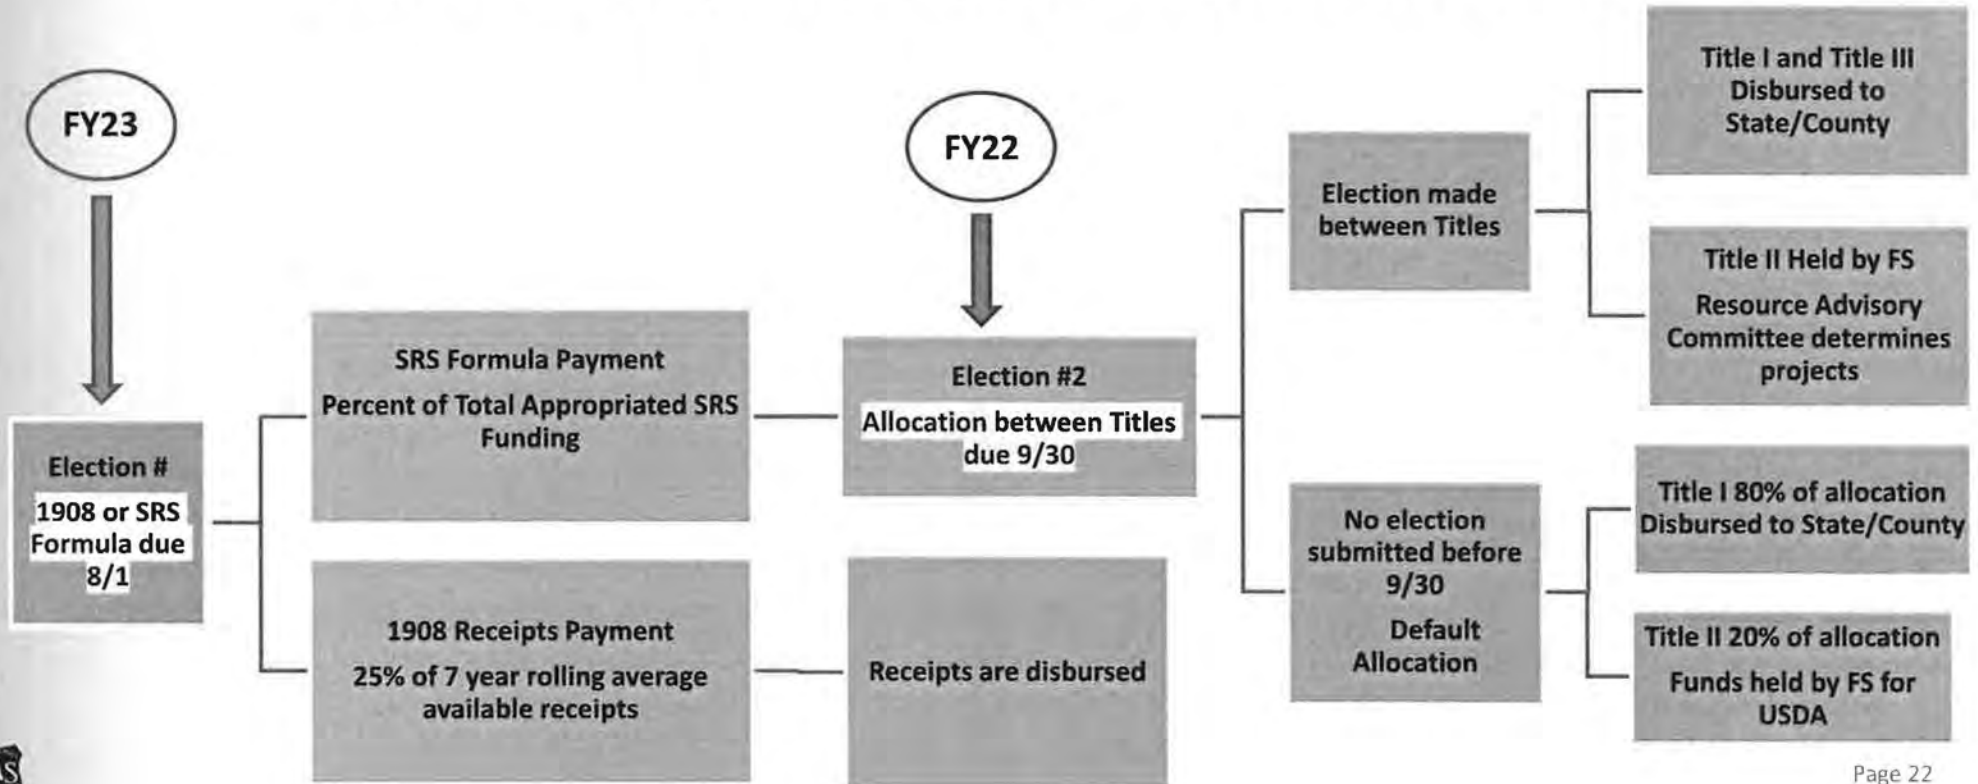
FY23

Election #
1908 or SRS Formula due 8/1

SRS Formula Payment
Percent of Total Appropriated SRS Funding

1908 Receipts Payment
25% of 7 year rolling average available receipts

FY22

Election #2
Allocation between Titles due 9/30

Receipts are disbursed

Election made between Titles

No election submitted before 9/30
Default Allocation

Title I and Title III Disbursed to State/County

Title II Held by FS
Resource Advisory Committee determines projects

Title I 80% of allocation Disbursed to State/County

Title II 20% of allocation
Funds held by FS for USDA

Page 22